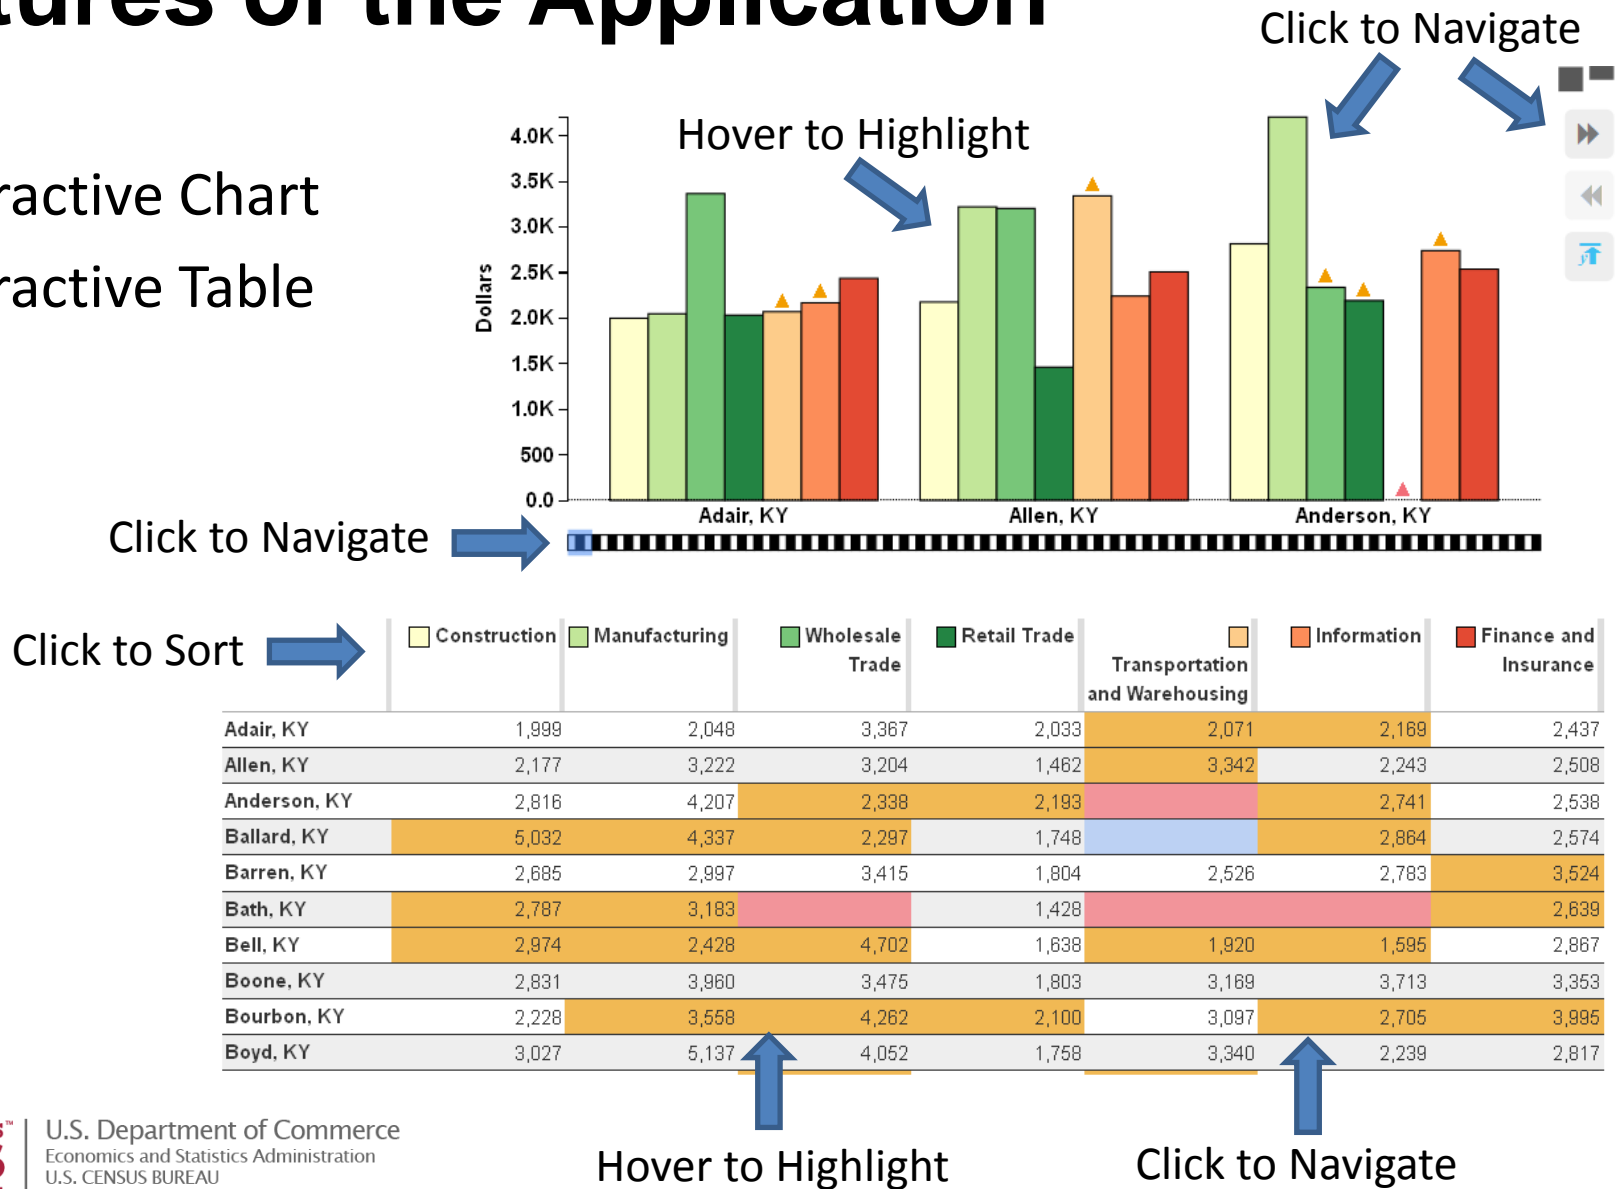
tures of the Application

Click to Navigate

ractive Chart

ractive Table

Hover to Highlight

4.0K
3.5K
3.0K
2.5K
2.0K
1.5K
1.0K
500
0.0

Dollars

Adair, KY
Allen, KY
Anderson, KY

Click to Navigate

Click to Sort

| | Construction | Manufacturing | Wholesale Trade | Retail Trade | Transportation and Warehousing | Information | Finance and Insurance |
|---|---|---|---|---|---|---|---|
| Adair, KY | 1,999 | 2,048 | 3,367 | 2,033 | 2,071 | 2,169 | 2,437 |
| Allen, KY | 2,177 | 3,222 | 3,204 | 1,462 | 3,342 | 2,243 | 2,508 |
| Anderson, KY | 2,816 | 4,207 | 2,338 | 2,193 | | 2,741 | 2,538 |
| Ballard, KY | 5,032 | 4,337 | 2,297 | 1,748 | | 2,864 | 2,574 |
| Barren, KY | 2,685 | 2,997 | 3,415 | 1,804 | 2,526 | 2,783 | 3,524 |
| Bath, KY | 2,787 | 3,183 | | 1,428 | | | 2,639 |
| Bell, KY | 2,974 | 2,428 | 4,702 | 1,638 | 1,920 | 1,595 | 2,867 |
| Boone, KY | 2,831 | 3,960 | 3,475 | 1,803 | 3,169 | 3,713 | 3,353 |
| Bourbon, KY | 2,228 | 3,558 | 4,262 | 2,100 | 3,097 | 2,705 | 3,995 |
| Boyd, KY | 3,027 | 5,137 | 4,052 | 1,758 | 3,340 | 2,239 | 2,817 |

U.S. Department of Commerce
Economics and Statistics Administration
U.S. CENSUS BUREAU

Hover to Highlight

Click to Navigate